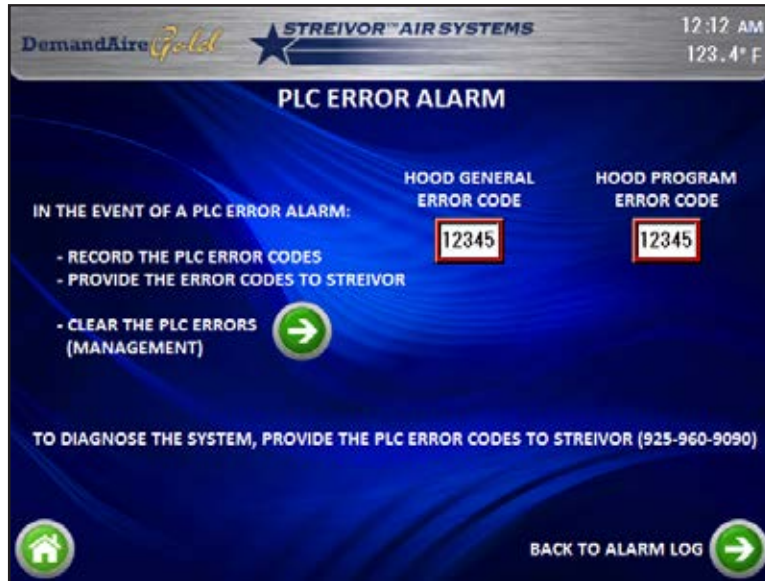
DemandAire Gold

STREIVOR™ AIR SYSTEMS

12:12 AM
123.4° F

PLC ERROR ALARM

IN THE EVENT OF A PLC ERROR ALARM:

HOOD GENERAL ERROR CODE
12345

HOOD PROGRAM ERROR CODE
12345

- RECORD THE PLC ERROR CODES
- PROVIDE THE ERROR CODES TO STREIVOR

- CLEAR THE PLC ERRORS (MANAGEMENT)

TO DIAGNOSE THE SYSTEM, PROVIDE THE PLC ERROR CODES TO STREIVOR (925-960-9090)

BACK TO ALARM LOG